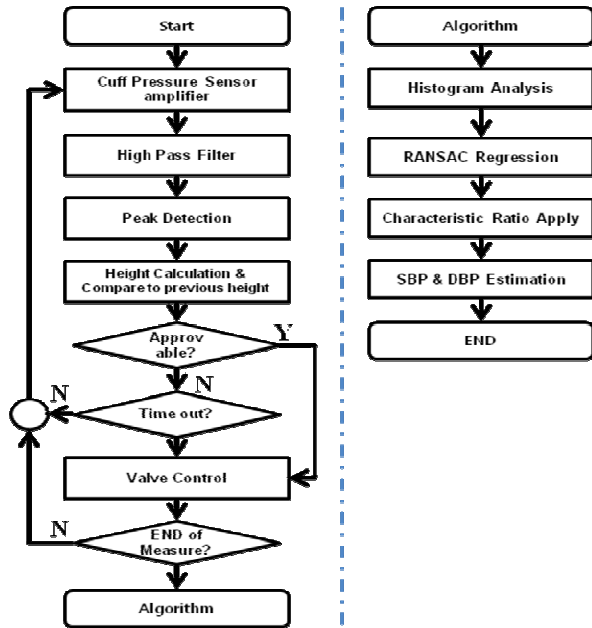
Start

Cuff Pressure Sensor amplifier

High Pass Filter

Peak Detection

Height Calculation & Compare to previous height

Approvable?

Y

N

Time out?

N

Valve Control

N

END of Measure?

Algorithm

Algorithm

Histogram Analysis

RANSAC Regression

Characteristic Ratio Apply

SBP & DBP Estimation

END